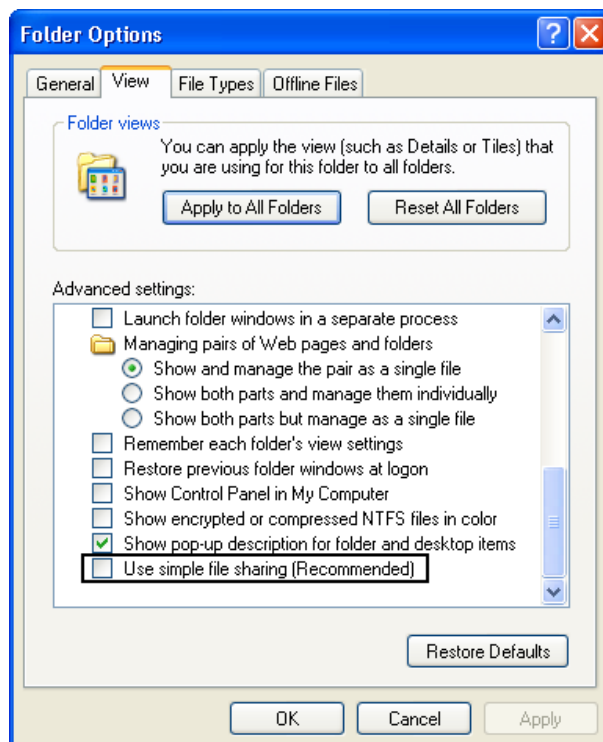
Folder Options

General | View | File Types | Offline Files

Folder views

You can apply the view (such as Details or Tiles) that you are using for this folder to all folders.

Apply to All Folders | Reset All Folders

Advanced settings:

Launch folder windows in a separate process

Managing pairs of Web pages and folders

Show and manage the pair as a single file

Show both parts and manage them individually

Show both parts but manage as a single file

Remember each folder's view settings

Restore previous folder windows at logon

Show Control Panel in My Computer

Show encrypted or compressed NTFS files in color

Show pop-up description for folder and desktop items

Use simple file sharing (Recommended)

Restore Defaults

OK | Cancel | Apply